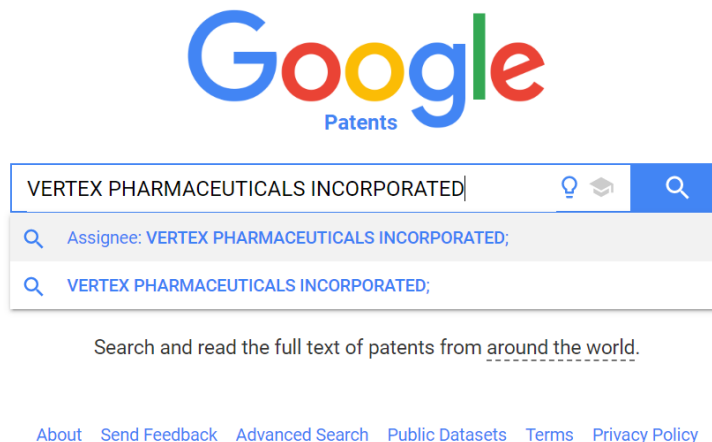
Google
Patents

VERTEX PHARMACEUTICALS INCORPORATED

Assignee: VERTEX PHARMACEUTICALS INCORPORATED;

VERTEX PHARMACEUTICALS INCORPORATED;

Search and read the full text of patents from around the world.

About Send Feedback Advanced Search Public Datasets Terms Privacy Policy